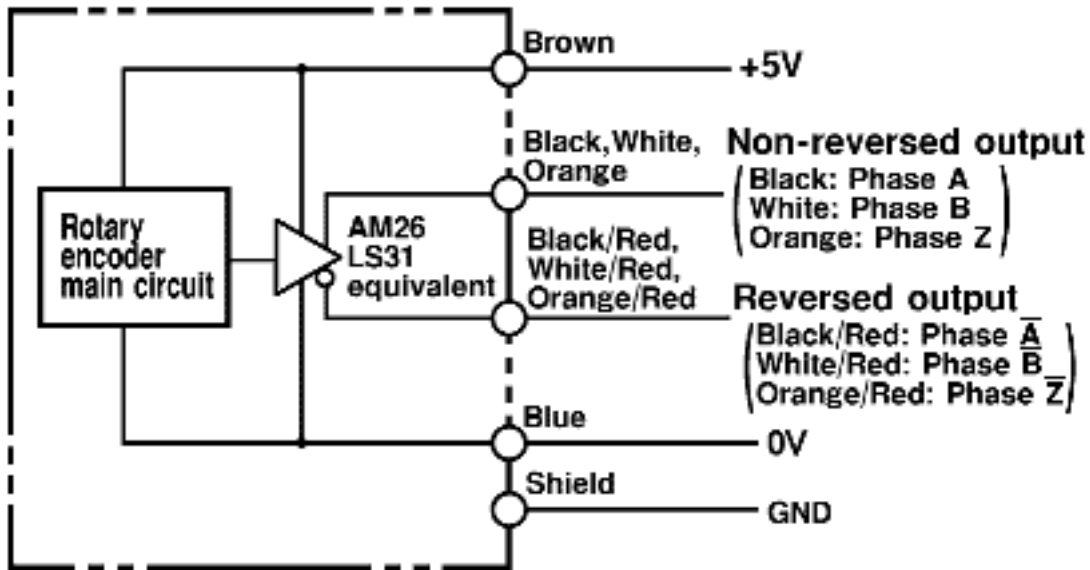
Brown

+5V

Black,White, Orange

Non-reversed output

Black: Phase A
White: Phase B
Orange: Phase Z

Rotary encoder main circuit

AM26 LS31 equivalent

Black/Red, White/Red, Orange/Red

Reversed output

Black/Red: Phase $\overline{A}$
White/Red: Phase $\overline{B}$
Orange/Red: Phase $\overline{Z}$

Blue

0V

Shield

GND